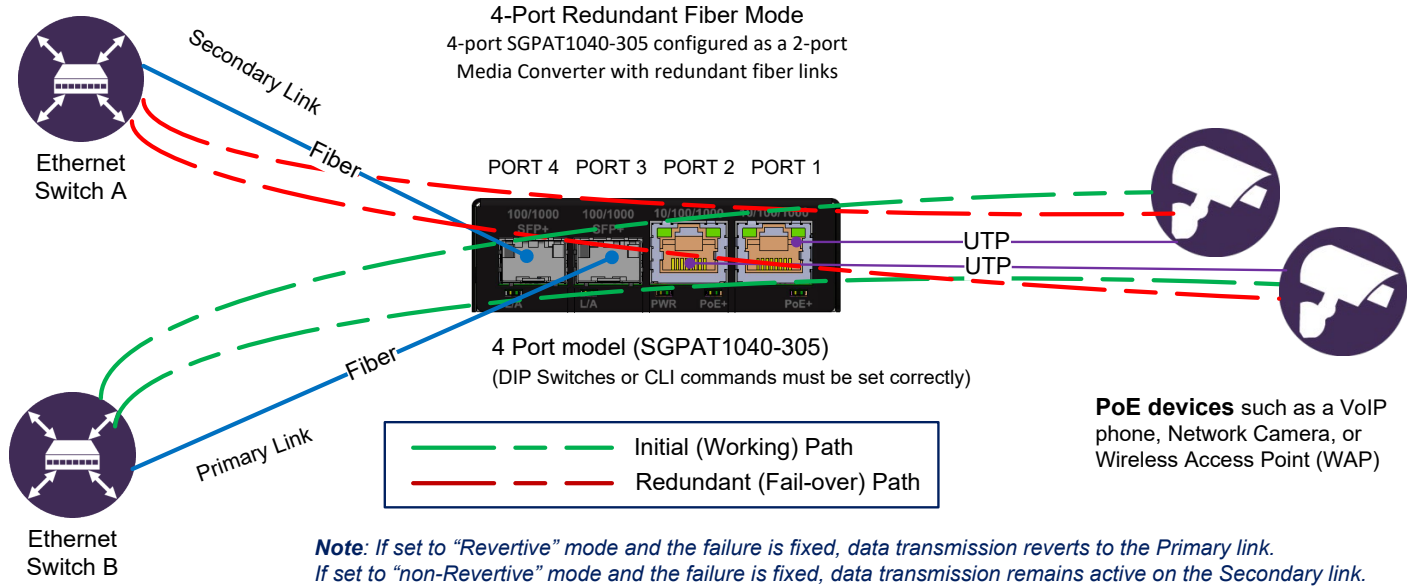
4-Port Redundant Fiber Mode
4-port SGPAT1040-305 configured as a 2-port Media Converter with redundant fiber links

Secondary Link

Fiber

Ethernet Switch A

PORT 4 PORT 3 PORT 2 PORT 1

100/1000 SFP+
100/1000 SFP+
10/100/1000
10/100/1000

L/A
L/A
PWR
PoE+
PoE+

UTP
UTP

4 Port model (SGPAT1040-305)
(DIP Switches or CLI commands must be set correctly)

Fiber

Primary Link

Ethernet Switch B

Initial (Working) Path
Redundant (Fail-over) Path

**PoE devices** such as a VoIP phone, Network Camera, or Wireless Access Point (WAP)

***Note***: *If set to "Revertive" mode and the failure is fixed, data transmission reverts to the Primary link. If set to "non-Revertive" mode and the failure is fixed, data transmission remains active on the Secondary link.*